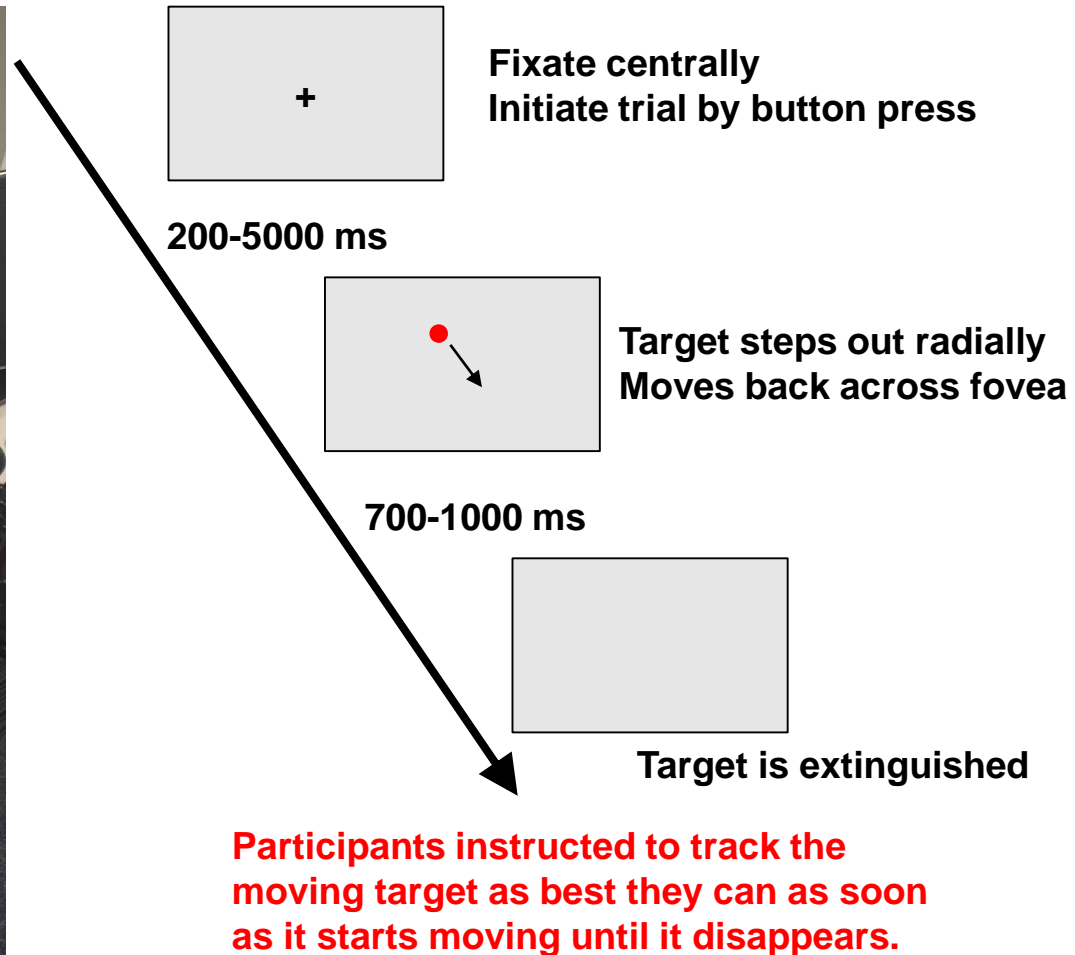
+

Fixate centrally
Initiate trial by button press

200-5000 ms

Target steps out radially
Moves back across fovea

700-1000 ms

Target is extinguished

Participants instructed to track the moving target as best they can as soon as it starts moving until it disappears.